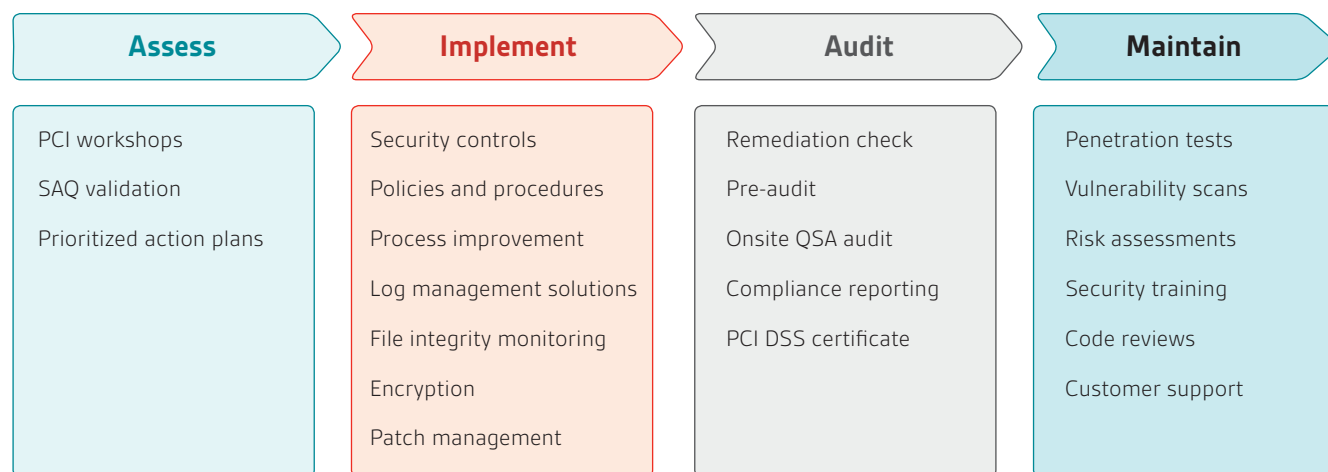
Assess

PCI workshops

SAQ validation

Prioritized action plans

Implement

Security controls

Policies and procedures

Process improvement

Log management solutions

File integrity monitoring

Encryption

Patch management

Audit

Remediation check

Pre-audit

Onsite QSA audit

Compliance reporting

PCI DSS certificate

Maintain

Penetration tests

Vulnerability scans

Risk assessments

Security training

Code reviews

Customer support